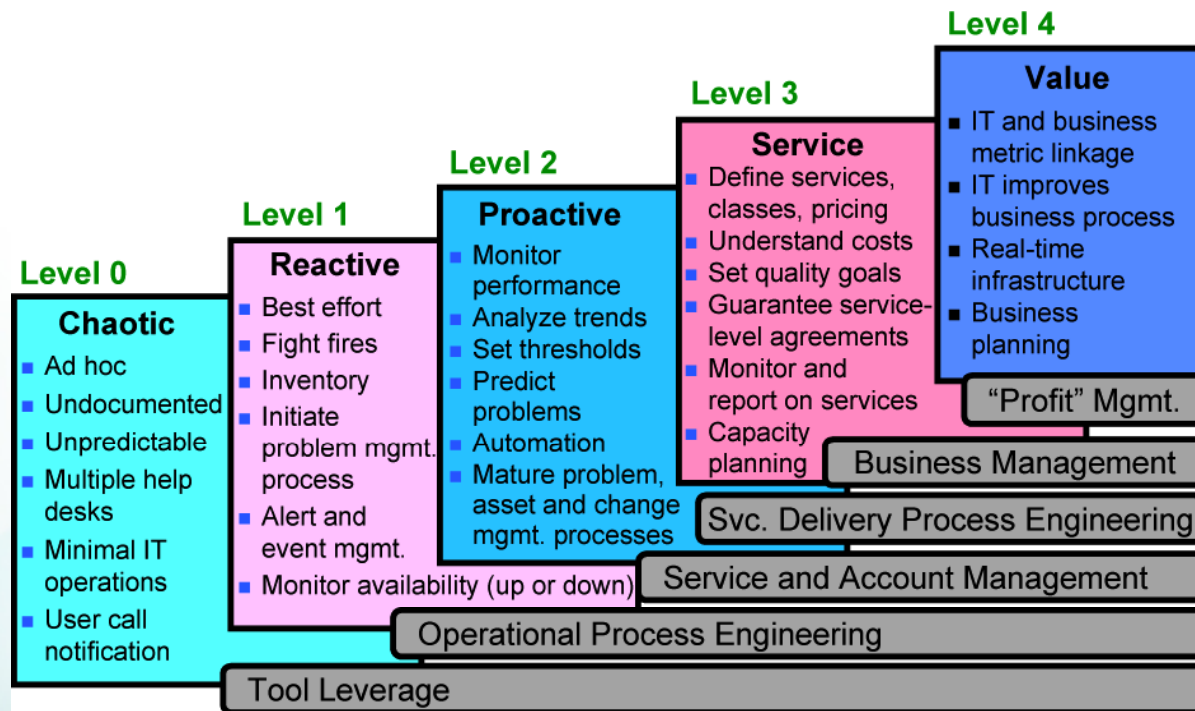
Level 0

Chaotic
- Ad hoc
- Undocumented
- Unpredictable
- Multiple help desks
- Minimal IT operations
- User call notification

Level 1

Reactive
- Best effort
- Fight fires
- Inventory
- Initiate problem mgmt. process
- Alert and event mgmt.
- Monitor availability (up or down)

Level 2

Proactive
- Monitor performance
- Analyze trends
- Set thresholds
- Predict problems
- Automation
- Mature problem, asset and change mgmt. processes

Level 3

Service
- Define services, classes, pricing
- Understand costs
- Set quality goals
- Guarantee service-level agreements
- Monitor and report on services
- Capacity planning

Level 4

Value
- IT and business metric linkage
- IT improves business process
- Real-time infrastructure
- Business planning

"Profit" Mgmt.

Business Management

Svc. Delivery Process Engineering

Service and Account Management

Operational Process Engineering

Tool Leverage